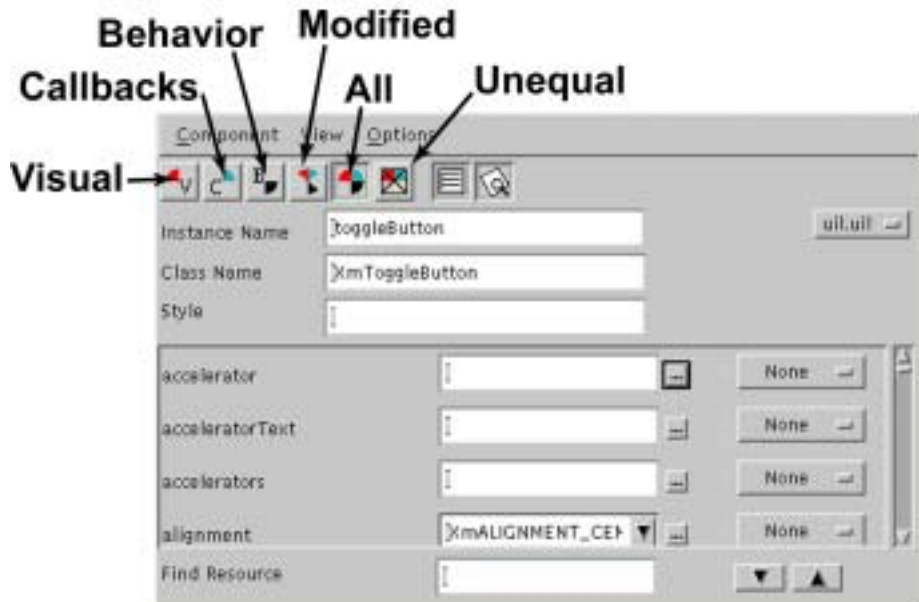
Behavior
Modified
Callbacks
All
Unequal
Component View Options
Visual
V C B
Instance Name toggleButton
uil.uil
Class Name XmToggleButton
Style
accelerator
None
acceleratorText
None
accelerators
None
alignment
XmALIGNMENT_CE
None
Find Resource